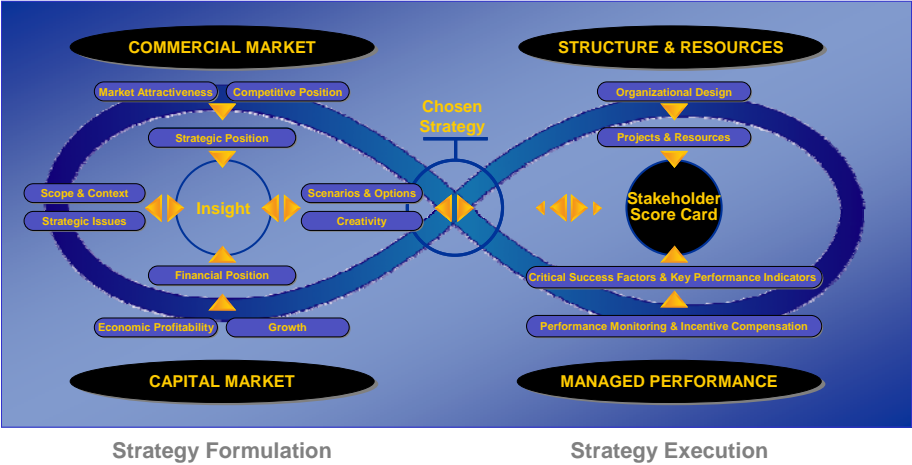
COMMERCIAL MARKET

STRUCTURE & RESOURCES

Market Attractiveness

Competitive Position

Chosen Strategy

Organizational Design

Strategic Position

Projects & Resources

Scope & Context

Strategic Issues

Insight

Scenarios & Options

Creativity

Stakeholder Score Card

Financial Position

Critical Success Factors & Key Performance Indicators

Economic Profitability

Growth

Performance Monitoring & Incentive Compensation

CAPITAL MARKET

MANAGED PERFORMANCE

Strategy Formulation

Strategy Execution